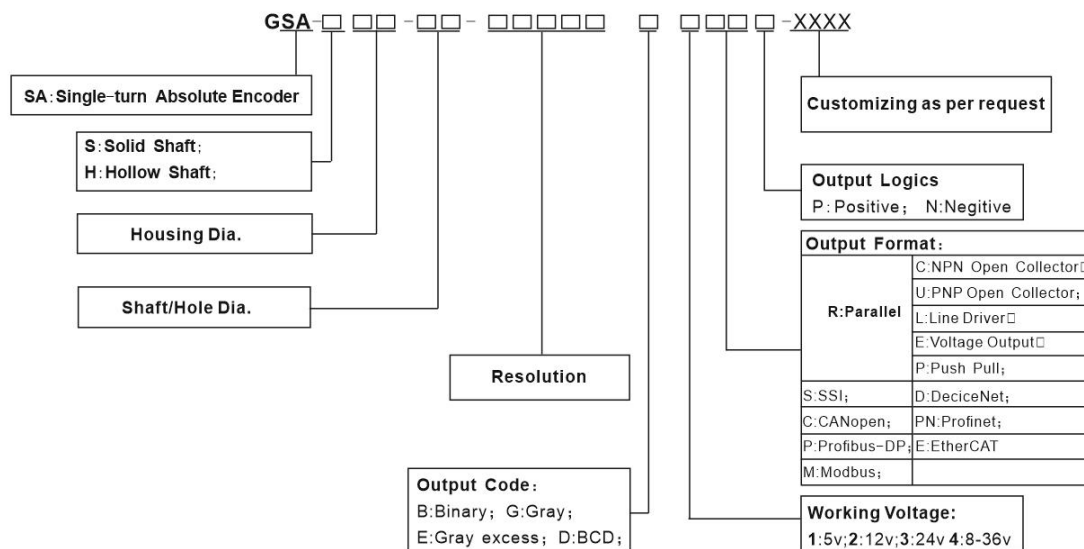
GSA-□ □□-□□- □□□□□ □ □□□□-XXXX

SA:Single-turn Absolute Encoder

S:Solid Shaft;
H:Hollow Shaft;

Housing Dia.

Shaft/Hole Dia.

Resolution

Output Code:
B:Binary; G:Gray;
E:Gray excess; D:BCD;

Customizing as per request

Output Logics
P: Positive; N:Negitive

Output Format:

| R:Parallel | C:NPN Open Collector□ |
|---|---|
| | U:PNP Open Collector; |
| | L:Line Driver□ |
| | E:Voltage Output□ |
| | P:Push Pull; |
| S:SSI; | D:DeciceNet; |
| C:CANopen; | PN:Profinet; |
| P:Profibus-DP; | E:EtherCAT |
| M:Modbus; | |

Working Voltage:
1:5v;2:12v;3:24v 4:8-36v